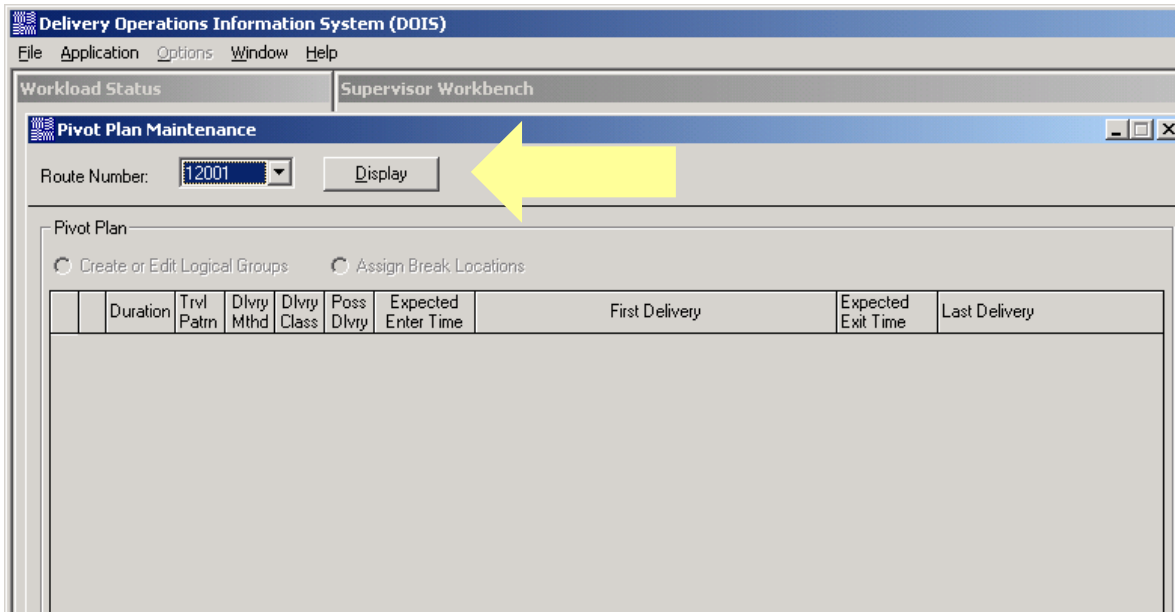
Delivery Operations Information System (DOIS)

File Application Options Window Help

Workload Status

Supervisor Workbench

Pivot Plan Maintenance

Route Number: 12001

Display

Pivot Plan

Create or Edit Logical Groups

Assign Break Locations

| | | Duration | Trvl Patrn | Dlvry Mthd | Dlvry Class | Poss Dlvry | Expected Enter Time | First Delivery | Expected Exit Time | Last Delivery |
|---|---|---|---|---|---|---|---|---|---|---|